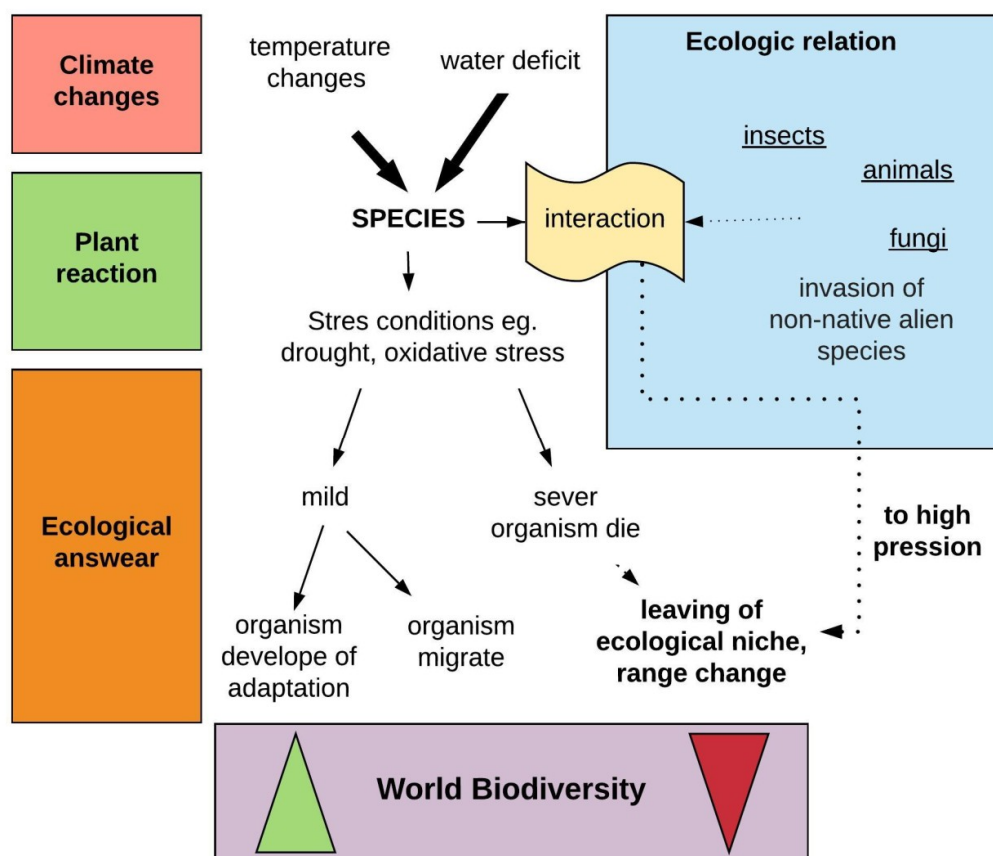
Climate changes

Plant reaction

Ecological answear

temperature changes

water deficit

SPECIES

interaction

Ecologic relation

insects

animals

fungi

invasion of non-native alien species

Stres conditions eg. drought, oxidative stress

mild

sever organism die

to high pression

organism develope of adaptation

organism migrate

leaving of ecological niche, range change

World Biodiversity